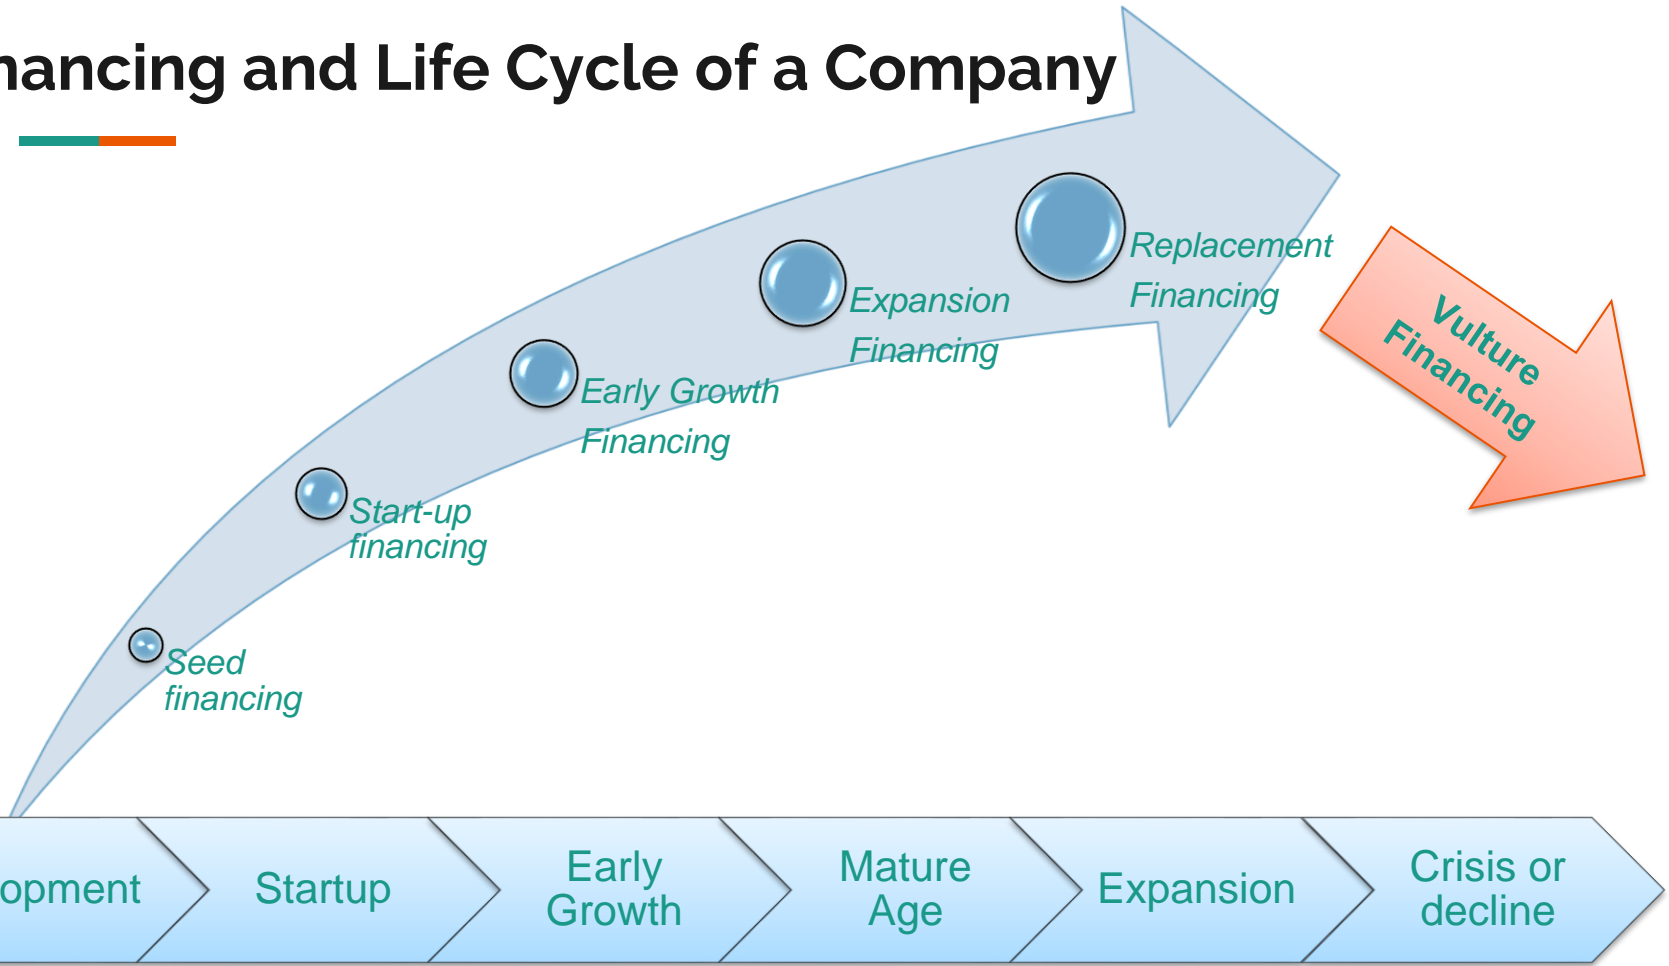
nancing and Life Cycle of a Company

Seed financing

Start-up financing

Early Growth Financing

Expansion Financing

Replacement Financing

Vulture Financing

opment

Startup

Early Growth

Mature Age

Expansion

Crisis or decline